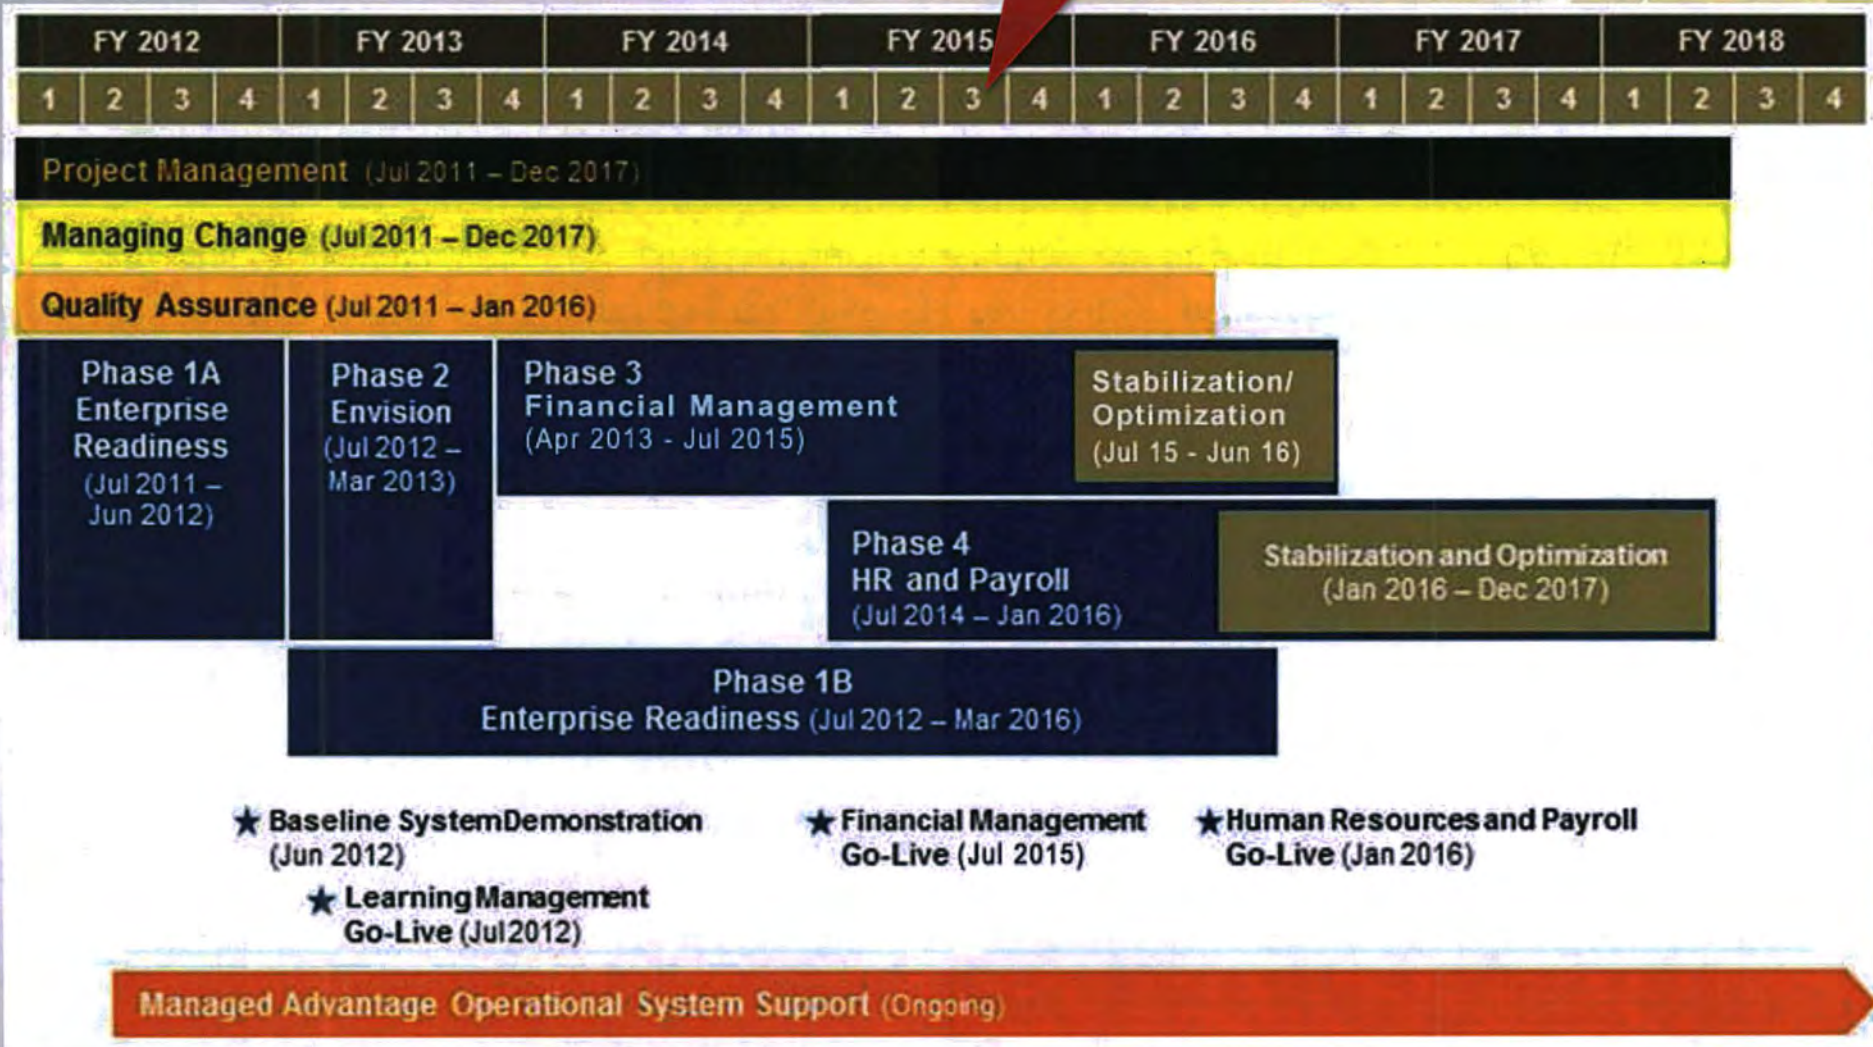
| FY 2012 | | | | FY 2013 | | | | FY 2014 | | | | FY 2015 | | | | FY 2016 | | | | FY 2017 | | | | FY 2018 | | | |
|---|---|---|---|---|---|---|---|---|---|---|---|---|---|---|---|---|---|---|---|---|---|---|---|---|---|---|---|
| 1 | 2 | 3 | 4 | 1 | 2 | 3 | 4 | 1 | 2 | 3 | 4 | 1 | 2 | 3 | 4 | 1 | 2 | 3 | 4 | 1 | 2 | 3 | 4 | 1 | 2 | 3 | 4 |

Project Management (Jul 2011 – Dec 2017)

Managing Change (Jul 2011 – Dec 2017)

Quality Assurance (Jul 2011 – Jan 2016)

Phase 1A Enterprise Readiness (Jul 2011 – Jun 2012)

Phase 2 Envision (Jul 2012 – Mar 2013)

Phase 3 Financial Management (Apr 2013 - Jul 2015)

Stabilization/ Optimization (Jul 15 - Jun 16)

Phase 4 HR and Payroll (Jul 2014 – Jan 2016)

Stabilization and Optimization (Jan 2016 – Dec 2017)

Phase 1B Enterprise Readiness (Jul 2012 – Mar 2016)

★ Baseline SystemDemonstration (Jun 2012)

★ Learning Management Go-Live (Jul 2012)

★ Financial Management Go-Live (Jul 2015)

★ Human Resources and Payroll Go-Live (Jan 2016)

Managed Advantage Operational System Support (Ongoing)